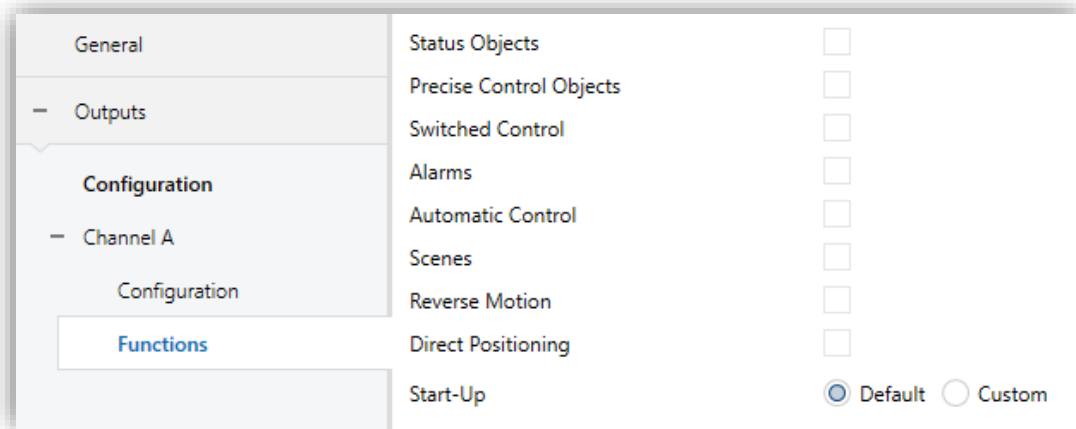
General

− Outputs

Configuration

− Channel A

Configuration

Functions

Status Objects

Precise Control Objects

Switched Control

Alarms

Automatic Control

Scenes

Reverse Motion

Direct Positioning

Start-Up

Default

Custom